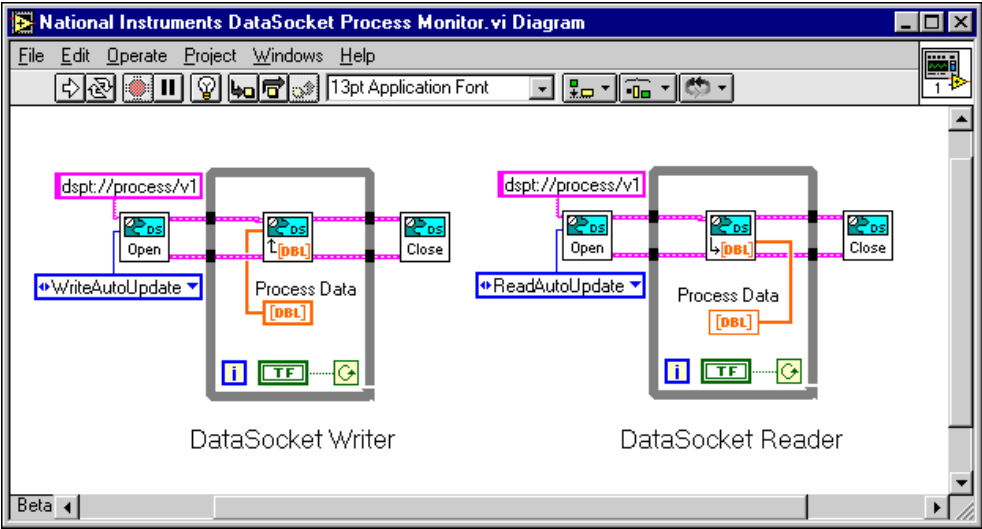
National Instruments DataSocket Process Monitor.vi Diagram

File Edit Operate Project Windows Help

13pt Application Font

1

dspt://process/v1

DS Open

DS

DBL

DS Close

WriteAutoUpdate

Process Data

DBL

i

TF

DataSocket Writer

dspt://process/v1

DS Open

DS

DBL

DS Close

ReadAutoUpdate

Process Data

DBL

i

TF

DataSocket Reader

Beta